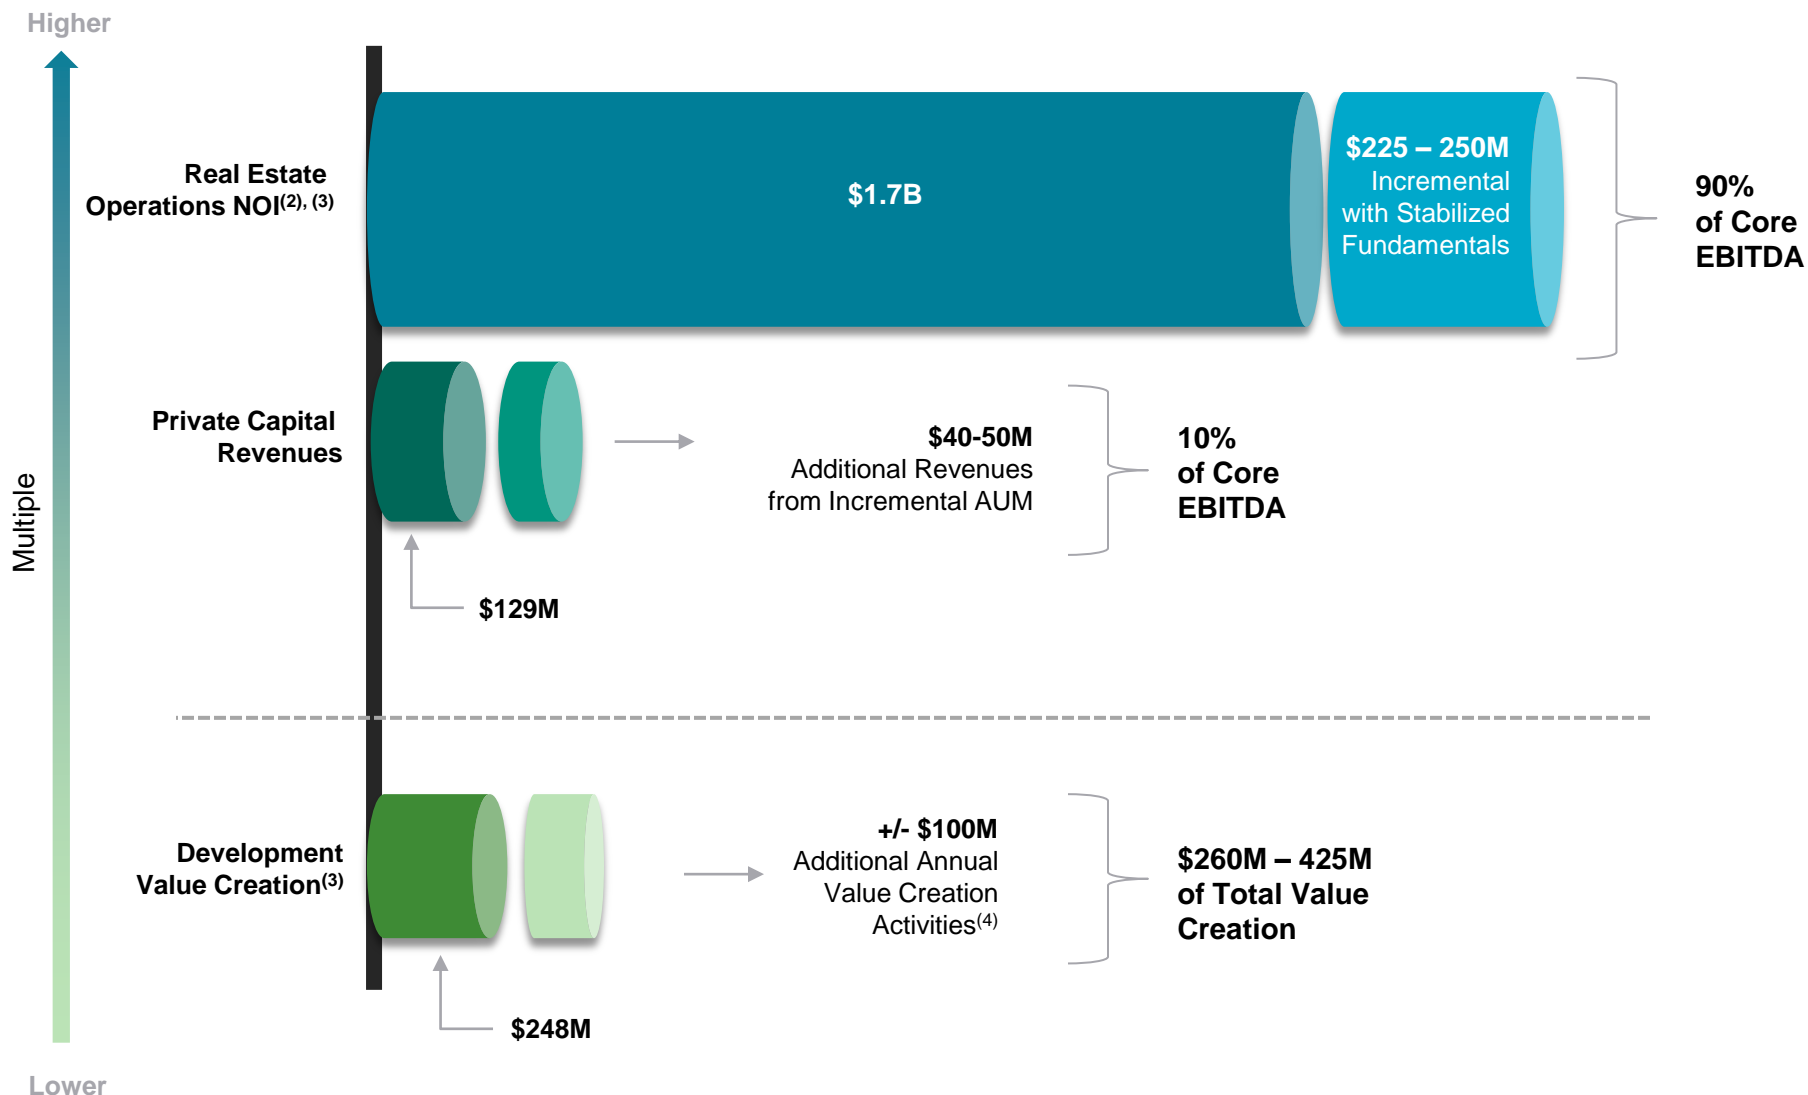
Higher

Multiple

Lower

Real Estate Operations NOI$^{(2), (3)}$

$1.7B

$225 – 250M Incremental with Stabilized Fundamentals

90% of Core EBITDA

Private Capital Revenues

$40-50M Additional Revenues from Incremental AUM

10% of Core EBITDA

$129M

Development Value Creation$^{(3)}$

+/- $100M Additional Annual Value Creation Activities$^{(4)}$

$260M – 425M of Total Value Creation

$248M